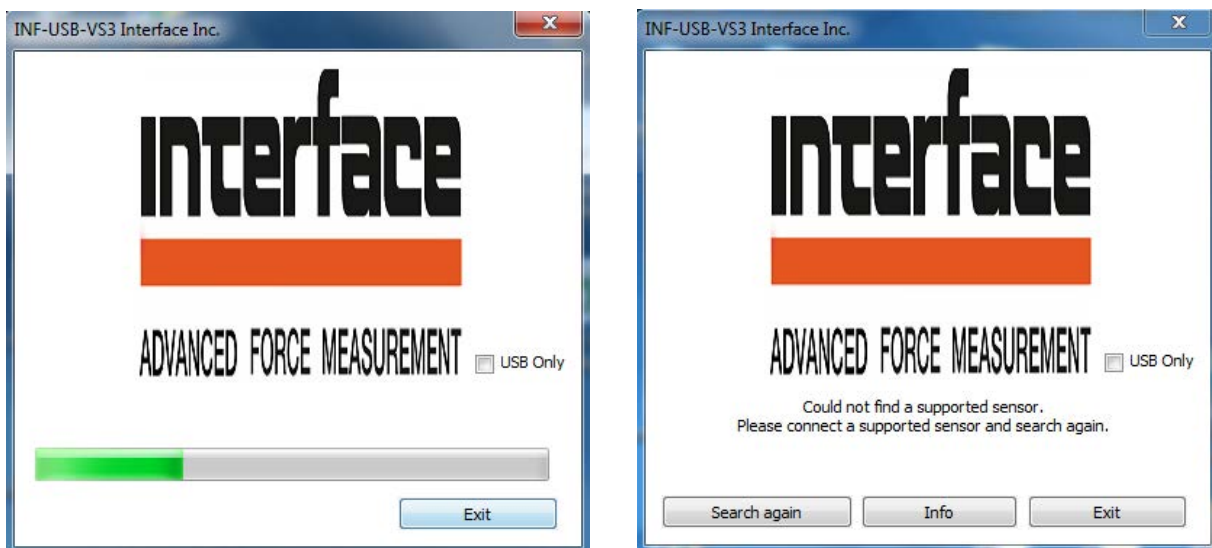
INF-USB-VS3 Interface Inc.

Interface

ADVANCED FORCE MEASUREMENT

USB Only

Exit

INF-USB-VS3 Interface Inc.

Interface

ADVANCED FORCE MEASUREMENT

USB Only

Could not find a supported sensor.
Please connect a supported sensor and search again.

Search again

Info

Exit